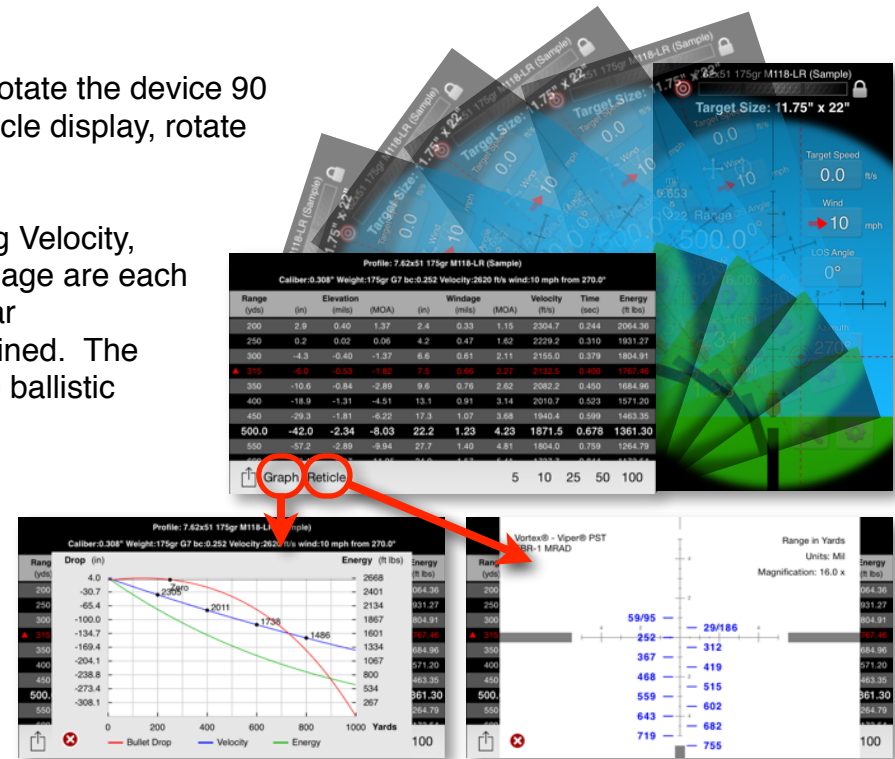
otate the device 90
cle display, rotate

g Velocity,
age are each
ar
ined. The
 ballistic

Profile: 7.62x51 175gr M118-LR (Sample)

Target Size: 11.75" x 22"

Target Speed
0.0 ft/s
Wind
10 mph
LOS Angle
0°

Profile: 7.62x51 175gr M118-LR (Sample)
Caliber:0.308" Weight:175gr G7 bc:0.252 Velocity:2620 ft/s wind:10 mph from 270.0°

| Range (yds) | Elevation (in) | (mils) | (MOA) | Windage (in) | (mils) | (MOA) | Velocity (ft/s) | Time (sec) | Energy (ft lbs) |
|---|---|---|---|---|---|---|---|---|---|
| 200 | 2.9 | 0.40 | 1.37 | 2.4 | 0.33 | 1.15 | 2304.7 | 0.244 | 2064.36 |
| 250 | 0.2 | 0.02 | 0.06 | 4.2 | 0.47 | 1.62 | 2229.2 | 0.310 | 1931.27 |
| 300 | -4.3 | -0.40 | -1.37 | 6.6 | 0.61 | 2.11 | 2155.0 | 0.379 | 1804.91 |
| 310 | -5.0 | -0.53 | -1.82 | 7.0 | 0.66 | 2.27 | 2132.5 | 0.400 | 1767.46 |
| 350 | -10.6 | -0.84 | -2.89 | 9.6 | 0.76 | 2.62 | 2082.2 | 0.450 | 1684.96 |
| 400 | -18.9 | -1.31 | -4.51 | 13.1 | 0.91 | 3.14 | 2010.7 | 0.523 | 1571.20 |
| 450 | -29.3 | -1.81 | -6.22 | 17.3 | 1.07 | 3.68 | 1940.4 | 0.599 | 1463.35 |
| 500.0 | -42.0 | -2.34 | -8.03 | 22.2 | 1.23 | 4.23 | 1871.5 | 0.678 | 1361.30 |
| 550 | -57.2 | -2.89 | -9.94 | 27.7 | 1.40 | 4.81 | 1804.0 | 0.759 | 1264.79 |

Graph Reticle 5 10 25 50 100

Profile: 7.62x51 175gr M118-LR (Sample)
Caliber:0.308" Weight:175gr G7 bc:0.252 Velocity:2620 ft/s wind:10 mph from 270.0°
Drop (in) Energy (ft lbs)
4.0 -30.7 -65.4 -100.0 -134.7 -169.4 -204.1 -238.8 -273.4 -308.1
2668 2401 2134 1867 1601 1334 1067 800 534 267
Zero 2305 2011 1738 1486
0 200 400 600 800 1000 Yards
Bullet Drop Velocity Energy
100

Vortex® - Viper® PST
EBR-1 MRAD
Range in Yards
Units: Mil
Magnification: 16.0 x
59/95 29/186 252 312 367 419 468 515 559 602 643 682 719 755
100